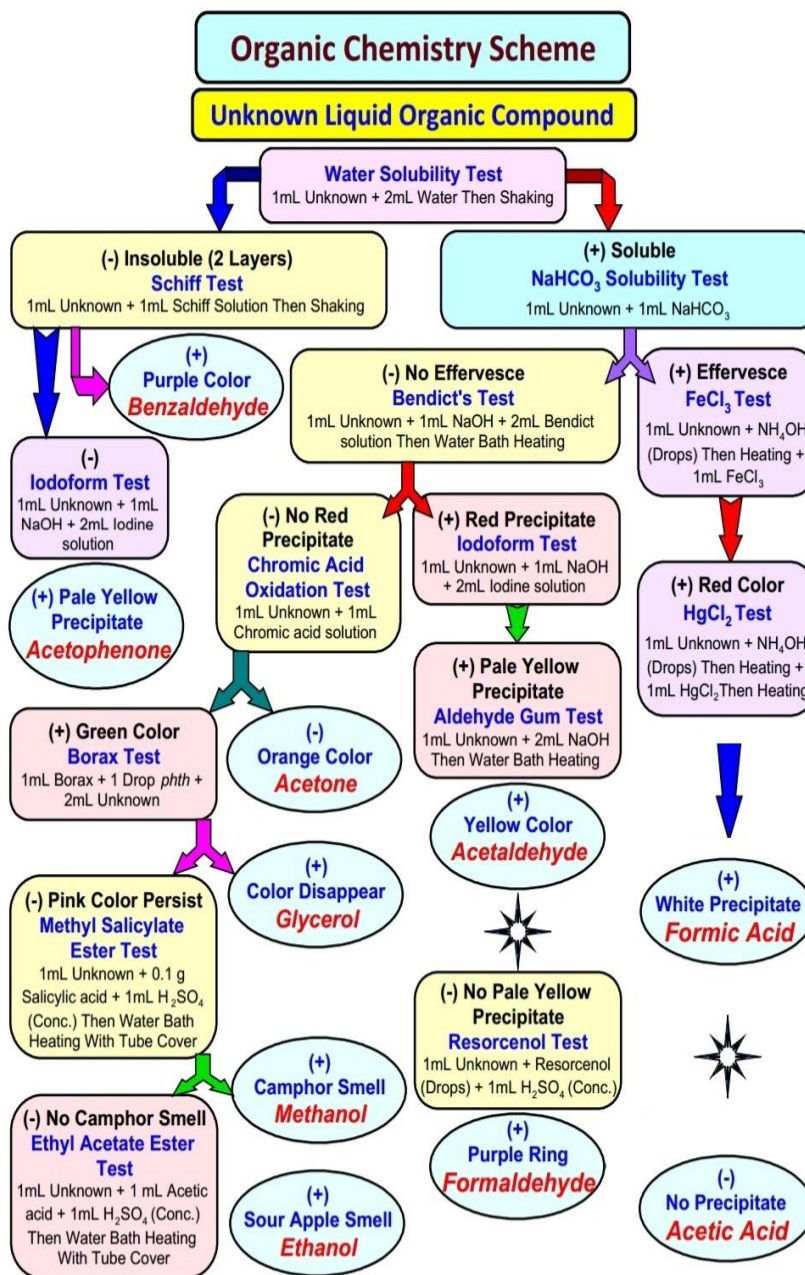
Organic Chemistry Scheme

Unknown Liquid Organic Compound

Water Solubility Test
1mL Unknown + 2mL Water Then Shaking

(-) Insoluble (2 Layers)
Schiff Test
1mL Unknown + 1mL Schiff Solution Then Shaking

(+) Soluble
$NaHCO_3$ Solubility Test
1mL Unknown + 1mL $NaHCO_3$

(+)
Purple Color
Benzaldehyde

(-) No Effervesce
Bendict's Test
1mL Unknown + 1mL NaOH + 2mL Bendict solution Then Water Bath Heating

(+) Effervesce
$FeCl_3$ Test
1mL Unknown + $NH_4OH$ (Drops) Then Heating + 1mL $FeCl_3$

(-)
Iodoform Test
1mL Unknown + 1mL NaOH + 2mL Iodine solution

(-) No Red Precipitate
Chromic Acid Oxidation Test
1mL Unknown + 1mL Chromic acid solution

(+) Red Precipitate
Iodoform Test
1mL Unknown + 1mL NaOH + 2mL Iodine solution

(+) Red Color
$HgCl_2$ Test
1mL Unknown + $NH_4OH$ (Drops) Then Heating + 1mL $HgCl_2$Then Heating

(+) Pale Yellow Precipitate
Acetophenone

(+) Pale Yellow Precipitate
Aldehyde Gum Test
1mL Unknown + 2mL NaOH Then Water Bath Heating

(+) Green Color
Borax Test
1mL Borax + 1 Drop phth + 2mL Unknown

(-)
Orange Color
Acetone

(+)
Yellow Color
Acetaldehyde

(+)
Color Disappear
Glycerol

(+)
White Precipitate
Formic Acid

(-) Pink Color Persist
Methyl Salicylate Ester Test
1mL Unknown + 0.1 g Salicylic acid + 1mL $H_2SO_4$ (Conc.) Then Water Bath Heating With Tube Cover

(-) No Pale Yellow Precipitate
Resorcenol Test
1mL Unknown + Resorcenol (Drops) + 1mL $H_2SO_4$ (Conc.)

(+)
Camphor Smell
Methanol

(-) No Camphor Smell
Ethyl Acetate Ester Test
1mL Unknown + 1 mL Acetic acid + 1mL $H_2SO_4$ (Conc.) Then Water Bath Heating With Tube Cover

(+)
Purple Ring
Formaldehyde

(+)
Sour Apple Smell
Ethanol

(-)
No Precipitate
Acetic Acid